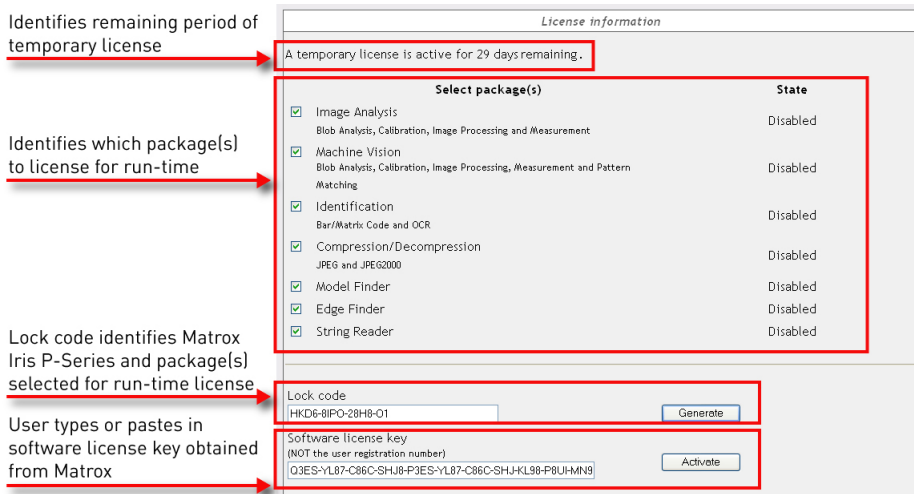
Identifies remaining period of temporary license

Identifies which package(s) to license for run-time

Lock code identifies Matrox Iris P-Series and package(s) selected for run-time license

User types or pastes in software license key obtained from Matrox

License information

A temporary license is active for 29 days remaining.

| Select package(s) | State |
|---|---|
| Image Analysis<br>Blob Analysis, Calibration, Image Processing and Measurement | Disabled |
| Machine Vision<br>Blob Analysis, Calibration, Image Processing, Measurement and Pattern Matching | Disabled |
| Identification<br>Bar/Matrix Code and OCR | Disabled |
| Compression/Decompression<br>JPEG and JPEG2000 | Disabled |
| Model Finder | Disabled |
| Edge Finder | Disabled |
| String Reader | Disabled |

Lock code
HKD6-8IPO-28H8-O1
Generate

Software license key
(NOT the user registration number)
O3ES-YL87-C86C-SHJ8-P3ES-YL87-C86C-SHJ-KL98-P8UI-MN9
Activate